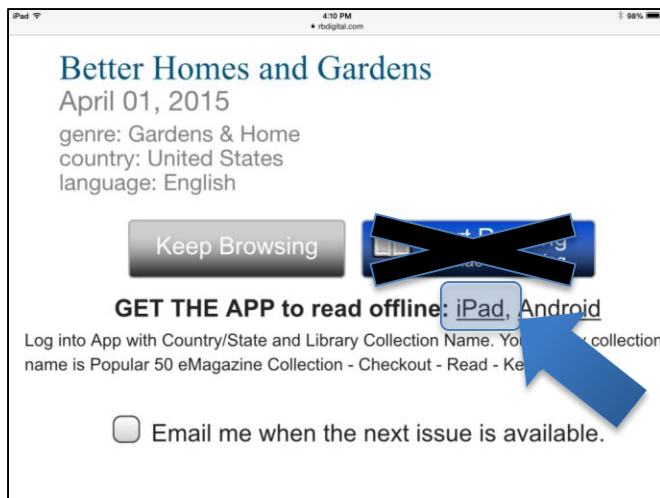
iPad
4:10 PM
rbdigital.com
98%

Better Homes and Gardens
April 01, 2015
genre: Gardens & Home
country: United States
language: English

Keep Browsing
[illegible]

GET THE APP to read offline: iPad, Android

Log into App with Country/State and Library Collection Name. You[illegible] collection name is Popular 50 eMagazine Collection - Checkout - Read - Ke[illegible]

Email me when the next issue is available.